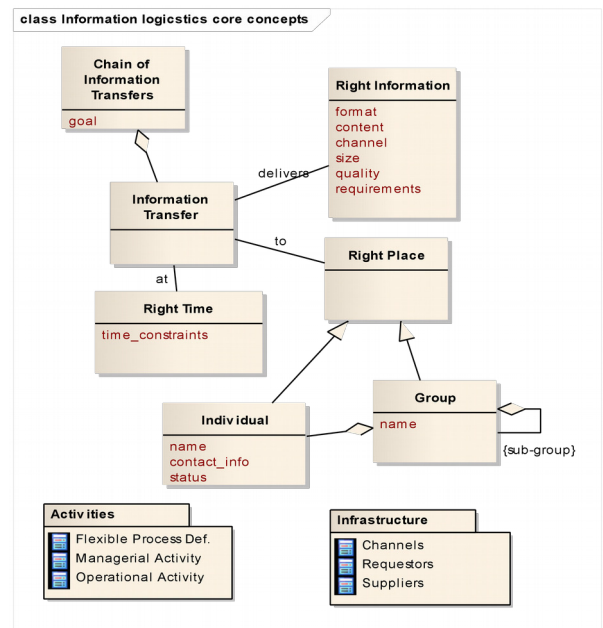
class Information logicstics core concepts

Chain of Information Transfers
goal

Right Information
format
content
channel
size
quality
requirements

delivers

Information Transfer

to

at

Right Place

Right Time
time_constraints

Group
name

{sub-group}

Individual
name
contact_info
status

Activities
Flexible Process Def.
Managerial Activity
Operational Activity

Infrastructure
Channels
Requestors
Suppliers